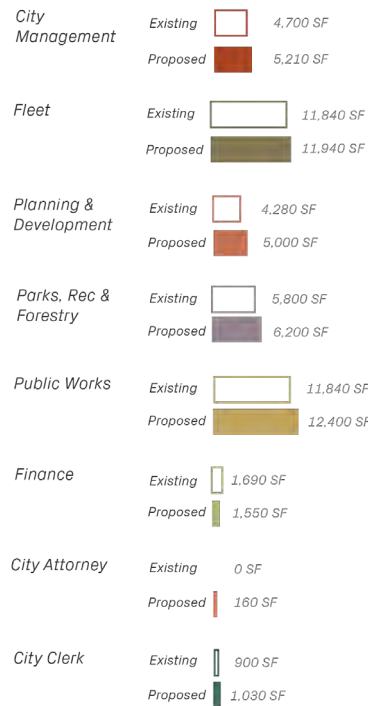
City Management
Existing 4,700 SF
Proposed 5,210 SF

Fleet
Existing 11,840 SF
Proposed 11,940 SF

Planning & Development
Existing 4,280 SF
Proposed 5,000 SF

Parks, Rec & Forestry
Existing 5,800 SF
Proposed 6,200 SF

Public Works
Existing 11,840 SF
Proposed 12,400 SF

Finance
Existing 1,690 SF
Proposed 1,550 SF

City Attorney
Existing 0 SF
Proposed 160 SF

City Clerk
Existing 900 SF
Proposed 1,030 SF